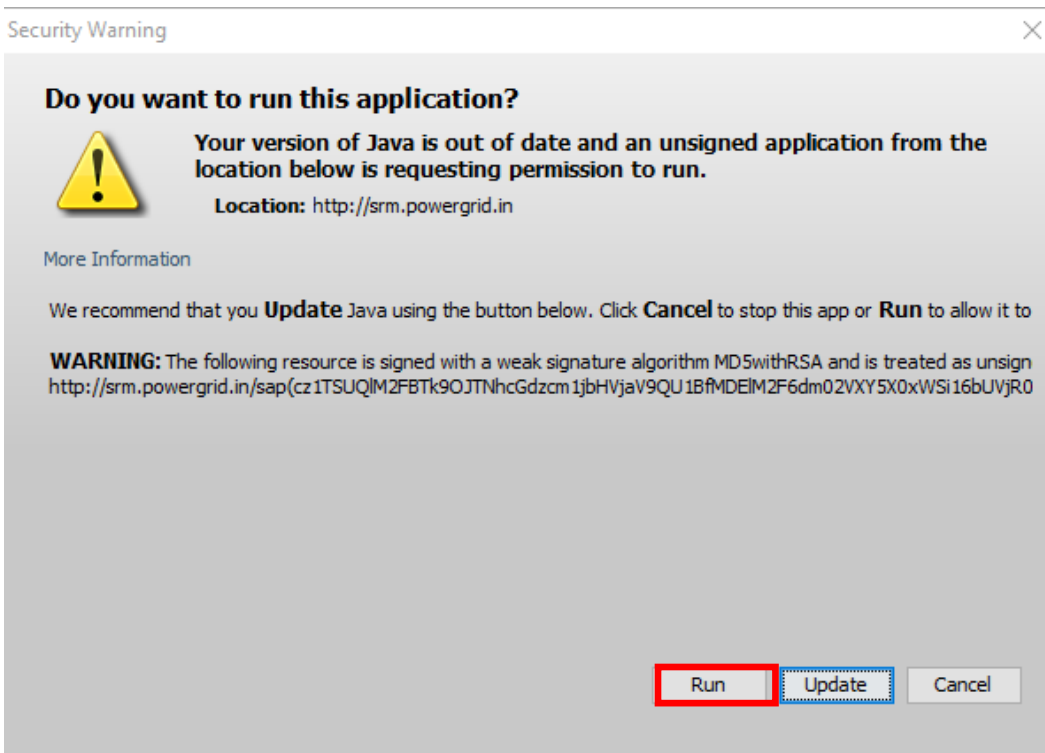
Security Warning

Do you want to run this application?

Your version of Java is out of date and an unsigned application from the location below is requesting permission to run.

Location: http://srm.powergrid.in

More Information

We recommend that you Update Java using the button below. Click Cancel to stop this app or Run to allow it to

WARNING: The following resource is signed with a weak signature algorithm MD5withRSA and is treated as unsign http://srm.powergrid.in/sap(cz1TSUQlM2FBTk9OJTNhcGdzcm1jbHVjaV9QU1BfMDElM2F6dm02VXY5X0xWSi16bUVjR0

Run Update Cancel